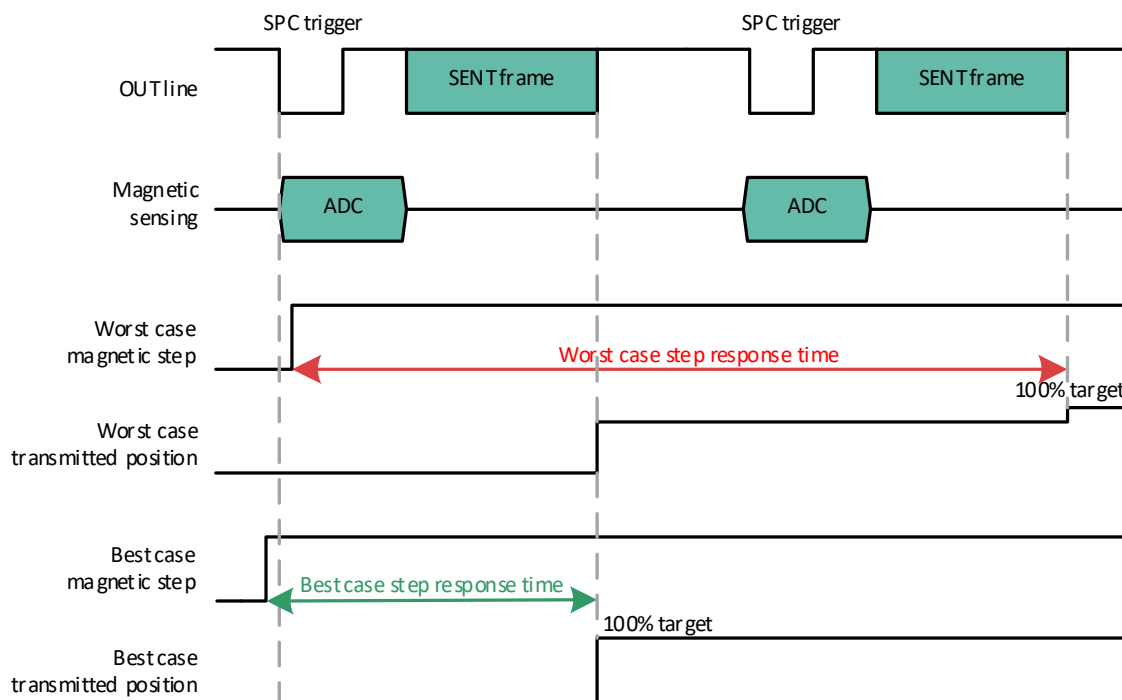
SPC trigger

SPC trigger

OUTline

SENTframe

SENTframe

Magnetic sensing

ADC

ADC

Worst case magnetic step

Worst case step response time

100% target

Worst case transmitted position

Best case magnetic step

Best case step response time

100% target

Best case transmitted position